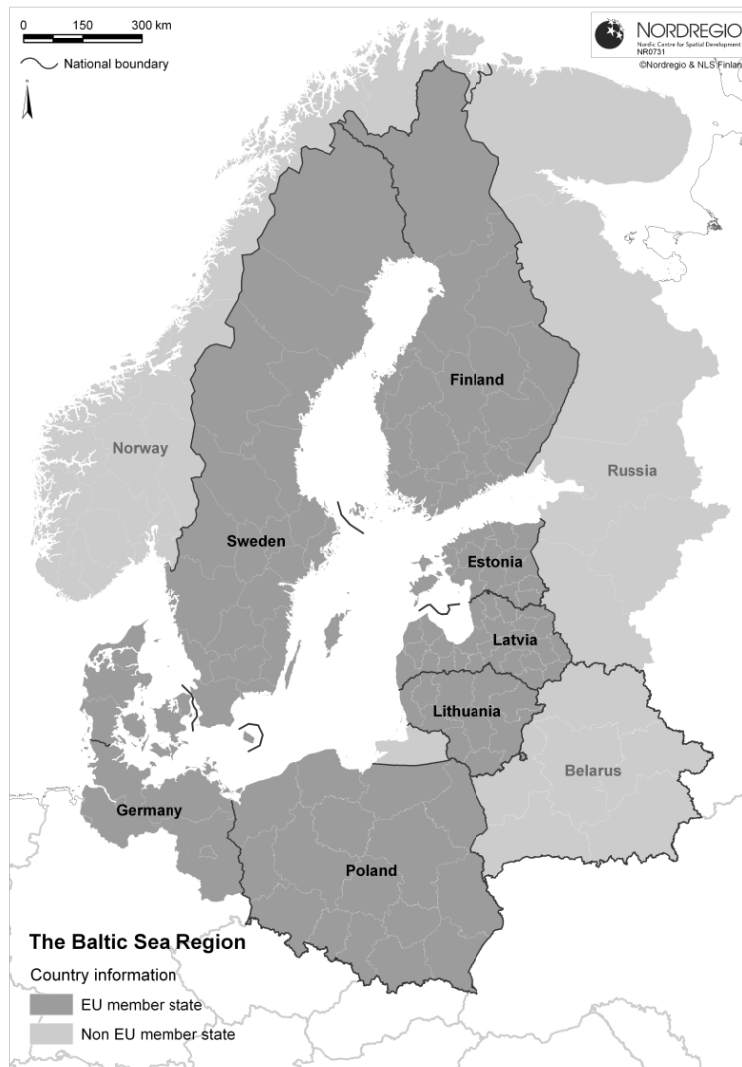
0 150 300 km

National boundary

NORDREGIO
Nordic Centre for Spatial Development
NR0731
©Nordregio & NLS Finland

Finland

Norway

Russia

Sweden

Estonia

Latvia

Lithuania

Belarus

Germany

Poland

The Baltic Sea Region

Country information

EU member state

Non EU member state